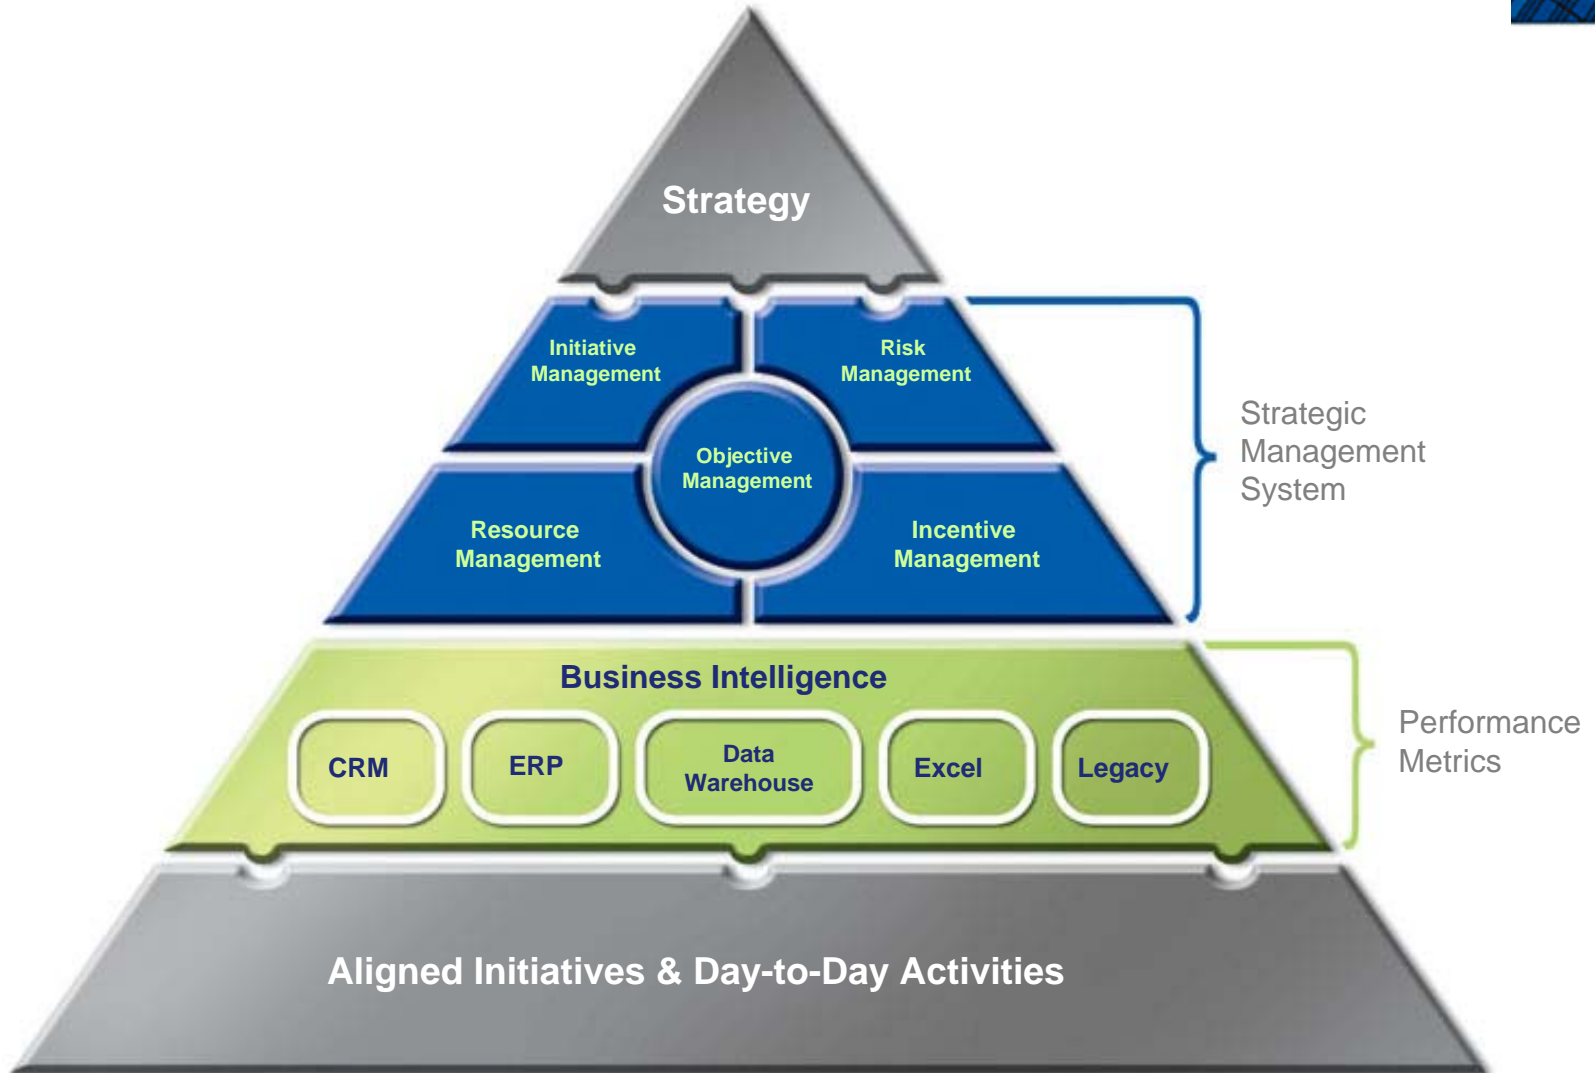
Strategy

Initiative Management

Risk Management

Objective Management

Resource Management

Incentive Management

Strategic Management System

Business Intelligence

CRM

ERP

Data Warehouse

Excel

Legacy

Performance Metrics

Aligned Initiatives & Day-to-Day Activities